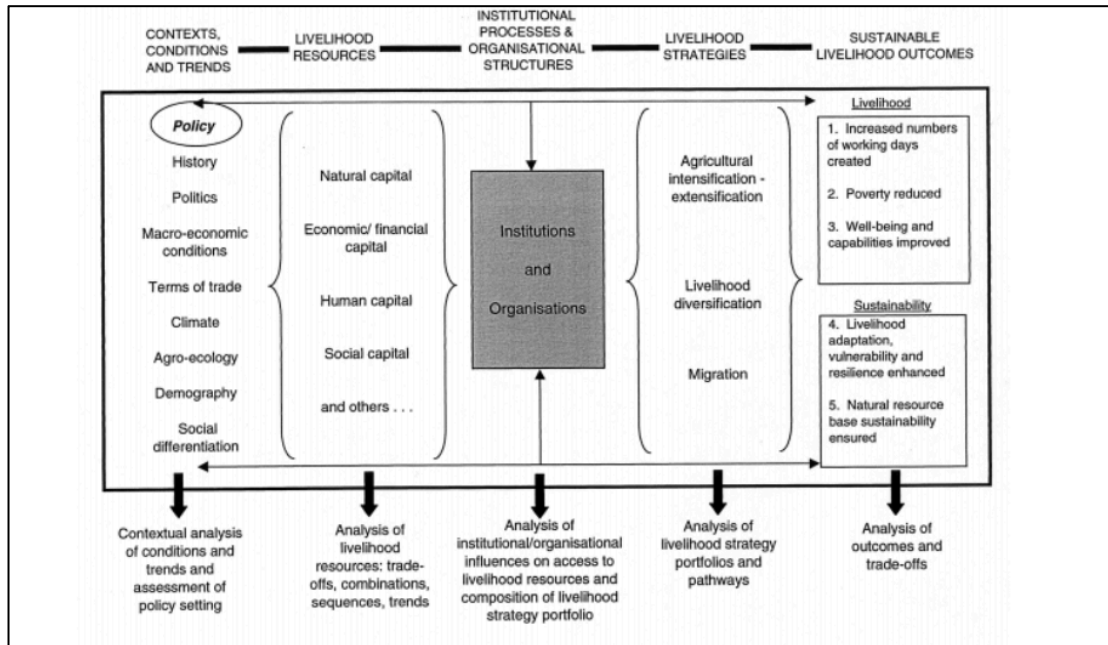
CONTEXTS, CONDITIONS AND TRENDS

LIVELIHOOD RESOURCES

INSTITUTIONAL PROCESSES & ORGANISATIONAL STRUCTURES

LIVELIHOOD STRATEGIES

SUSTAINABLE LIVELIHOOD OUTCOMES

Policy

History

Politics

Macro-economic conditions

Terms of trade

Climate

Agro-ecology

Demography

Social differentiation

Natural capital

Economic/ financial capital

Human capital

Social capital

and others . . .

Institutions

and

Organisations

Agricultural intensification - extensification

Livelihood diversification

Migration

Livelihood

1. Increased numbers of working days created

2. Poverty reduced

3. Well-being and capabilities improved

Sustainability

4. Livelihood adaptation, vulnerability and resilience enhanced

5. Natural resource base sustainability ensured

Contextual analysis of conditions and trends and assessment of policy setting

Analysis of livelihood resources: trade-offs, combinations, sequences, trends

Analysis of institutional/organisational influences on access to livelihood resources and composition of livelihood strategy portfolio

Analysis of livelihood strategy portfolios and pathways

Analysis of outcomes and trade-offs